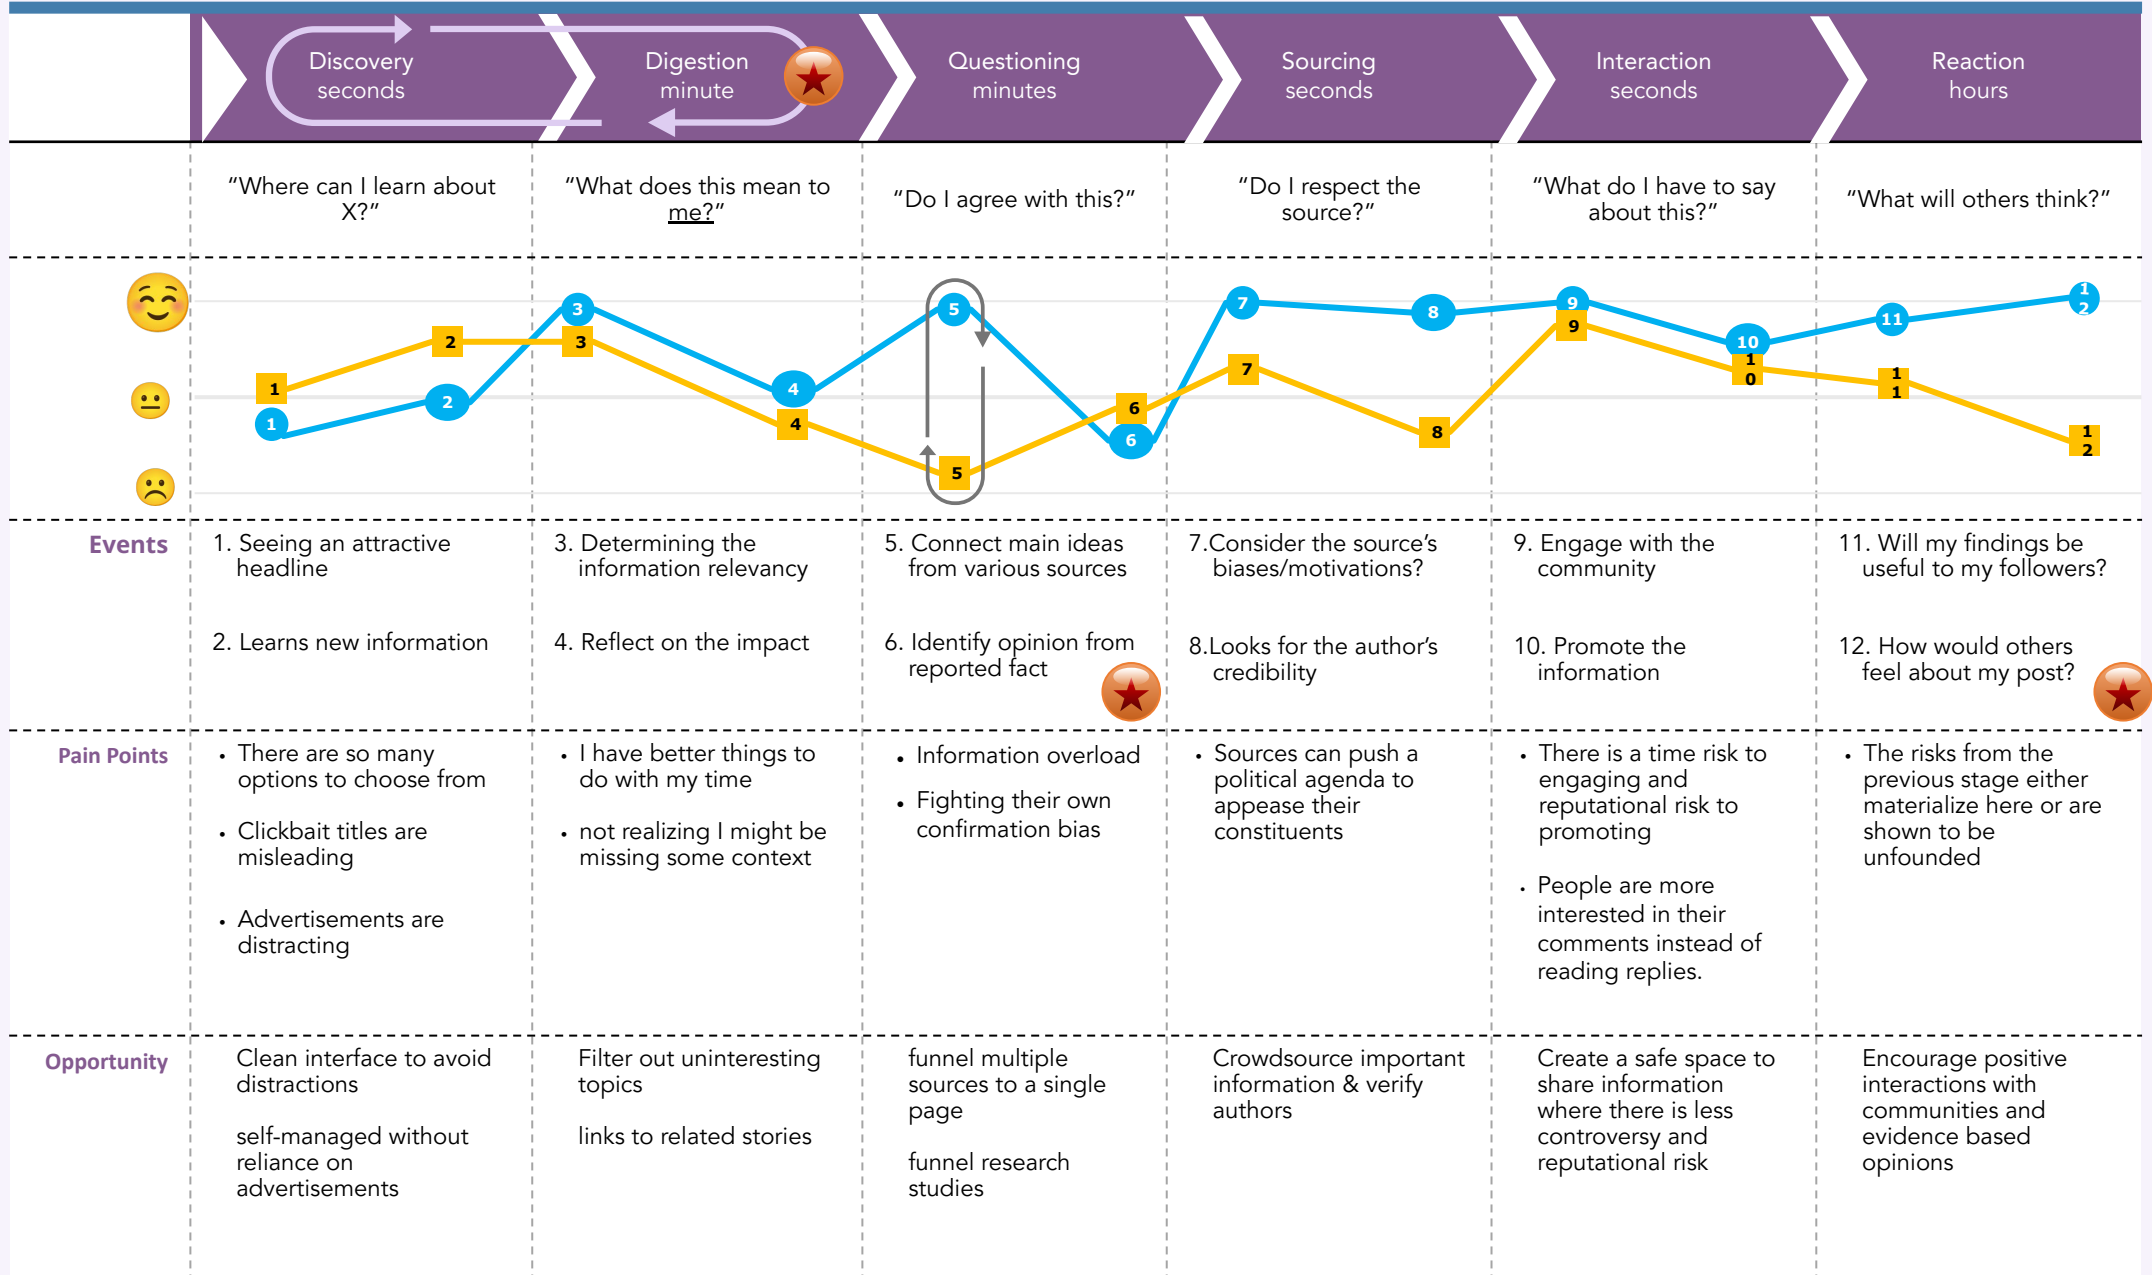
Discovery seconds

Digestion minute

Questioning minutes

Sourcing seconds

Interaction seconds

Reaction hours

“Where can I learn about X?”

“What does this mean to me?”

“Do I agree with this?”

“Do I respect the source?”

“What do I have to say about this?”

“What will others think?”

1 2 3 4 5 6 7 8 9 10 11 12

1 2 3 4 5 6 7 8 9 10 11 12

| Events | 1. Seeing an attractive headline<br><br>2. Learns new information | 3. Determining the information relevancy<br><br>4. Reflect on the impact | 5. Connect main ideas from various sources<br><br>6. Identify opinion from reported fact | 7.Consider the source’s biases/motivations?<br><br>8.Looks for the author’s credibility | 9. Engage with the community<br><br>10. Promote the information | 11. Will my findings be useful to my followers?<br><br>12. How would others feel about my post? |
|---|---|---|---|---|---|---|
| Pain Points | • There are so many options to choose from<br>• Clickbait titles are misleading<br>• Advertisements are distracting | • I have better things to do with my time<br>• not realizing I might be missing some context | • Information overload<br>• Fighting their own confirmation bias | • Sources can push a political agenda to appease their constituents | • There is a time risk to engaging and reputational risk to promoting<br>• People are more interested in their comments instead of reading replies. | • The risks from the previous stage either materialize here or are shown to be unfounded |
| Opportunity | Clean interface to avoid distractions<br><br>self-managed without reliance on advertisements | Filter out uninteresting topics<br><br>links to related stories | funnel multiple sources to a single page<br><br>funnel research studies | Crowdsource important information & verify authors | Create a safe space to share information where there is less controversy and reputational risk | Encourage positive interactions with communities and evidence based opinions |